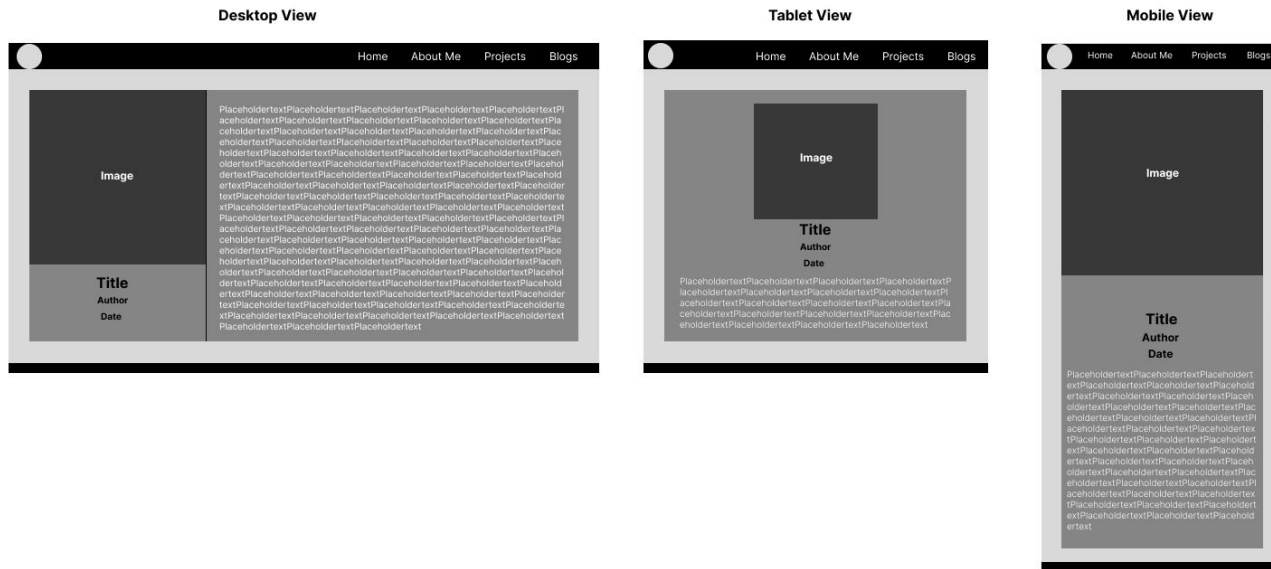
Desktop View

Home About Me Projects Blogs

Image

Title
Author
Date

PlaceholdertextPlaceholdertextPlaceholdertextPlaceholdertextPlaceholdertextPlaceholdertextPlaceholdertextPlaceholdertextPlaceholdertextPlaceholdertextPlaceholdertextPlaceholdertextPlaceholdertextPlaceholdertextPlaceholdertextPlaceholdertextPlaceholdertextPlaceholdertextPlaceholdertextPlaceholdertextPlaceholdertextPlaceholdertextPlaceholdertextPlaceholdertextPlaceholdertextPlaceholdertextPlaceholdertextPlaceholdertextPlaceholdertextPlaceholdertextPlaceholdertextPlaceholdertextPlaceholdertextPlaceholdertextPlaceholdertextPlaceholdertextPlaceholdertextPlaceholdertextPlaceholdertextPlaceholdertextPlaceholdertextPlaceholdertextPlaceholdertextPlaceholdertextPlaceholdertextPlaceholdertextPlaceholdertextPlaceholdertextPlaceholdertextPlaceholdertextPlaceholdertextPlaceholdertextPlaceholdertextPlaceholdertextPlaceholdertextPlaceholdertextPlaceholdertextPlaceholdertextPlaceholdertextPlaceholdertextPlaceholdertextPlaceholdertextPlaceholdertextPlaceholdertextPlaceholdertextPlaceholdertextPlaceholdertextPlaceholdertextPlaceholdertextPlaceholdertextPlaceholdertextPlaceholdertextPlaceholdertextPlaceholdertextPlaceholdertextPlaceholdertextPlaceholdertextPlaceholdertextPlaceholdertextPlaceholdertextPlaceholdertext

Tablet View

Home About Me Projects Blogs

Image

Title
Author
Date

PlaceholdertextPlaceholdertextPlaceholdertextPlaceholdertextPlaceholdertextPlaceholdertextPlaceholdertextPlaceholdertextPlaceholdertextPlaceholdertextPlaceholdertextPlaceholdertextPlaceholdertextPlaceholdertextPlaceholdertextPlaceholdertextPlaceholdertextPlaceholdertextPlaceholdertextPlaceholdertext

Mobile View

Home About Me Projects Blogs

Image

Title
Author
Date

PlaceholdertextPlaceholdertextPlaceholdertextPlaceholdertextPlaceholdertextPlaceholdertextPlaceholdertextPlaceholdertextPlaceholdertextPlaceholdertextPlaceholdertextPlaceholdertextPlaceholdertextPlaceholdertextPlaceholdertextPlaceholdertextPlaceholdertextPlaceholdertextPlaceholdertextPlaceholdertextPlaceholdertextPlaceholdertextPlaceholdertextPlaceholdertextPlaceholdertextPlaceholdertextPlaceholdertextPlaceholdertextPlaceholdertextPlaceholdertextPlaceholdertextPlaceholdertextPlaceholdertextPlaceholdertextPlaceholdertextPlaceholdertextPlaceholdertextPlaceholdertextPlaceholdertext